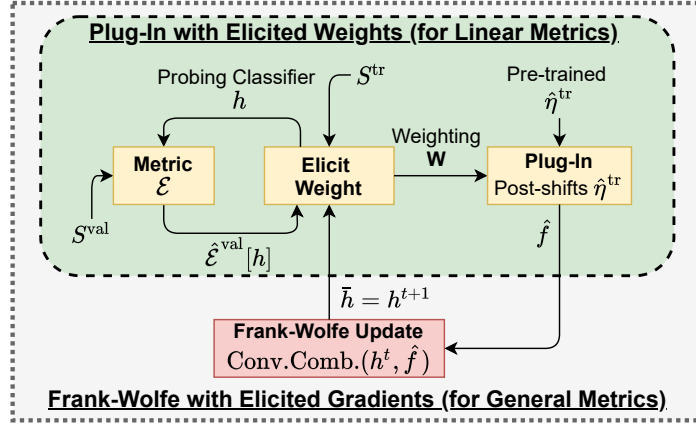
Plug-In with Elicited Weights (for Linear Metrics)

Probing Classifier $h$

$S^{\text{tr}}$

Pre-trained $\hat{\eta}^{\text{tr}}$

Metric $\mathcal{E}$

Elicit Weight

Weighting $\mathbf{W}$

Plug-In Post-shifts $\hat{\eta}^{\text{tr}}$

$S^{\text{val}}$

$\hat{\mathcal{E}}^{\text{val}}[h]$

$\hat{f}$

$\overline{h} = h^{t+1}$

Frank-Wolfe Update $\text{Conv.Comb.}(h^t, \hat{f})$

Frank-Wolfe with Elicited Gradients (for General Metrics)